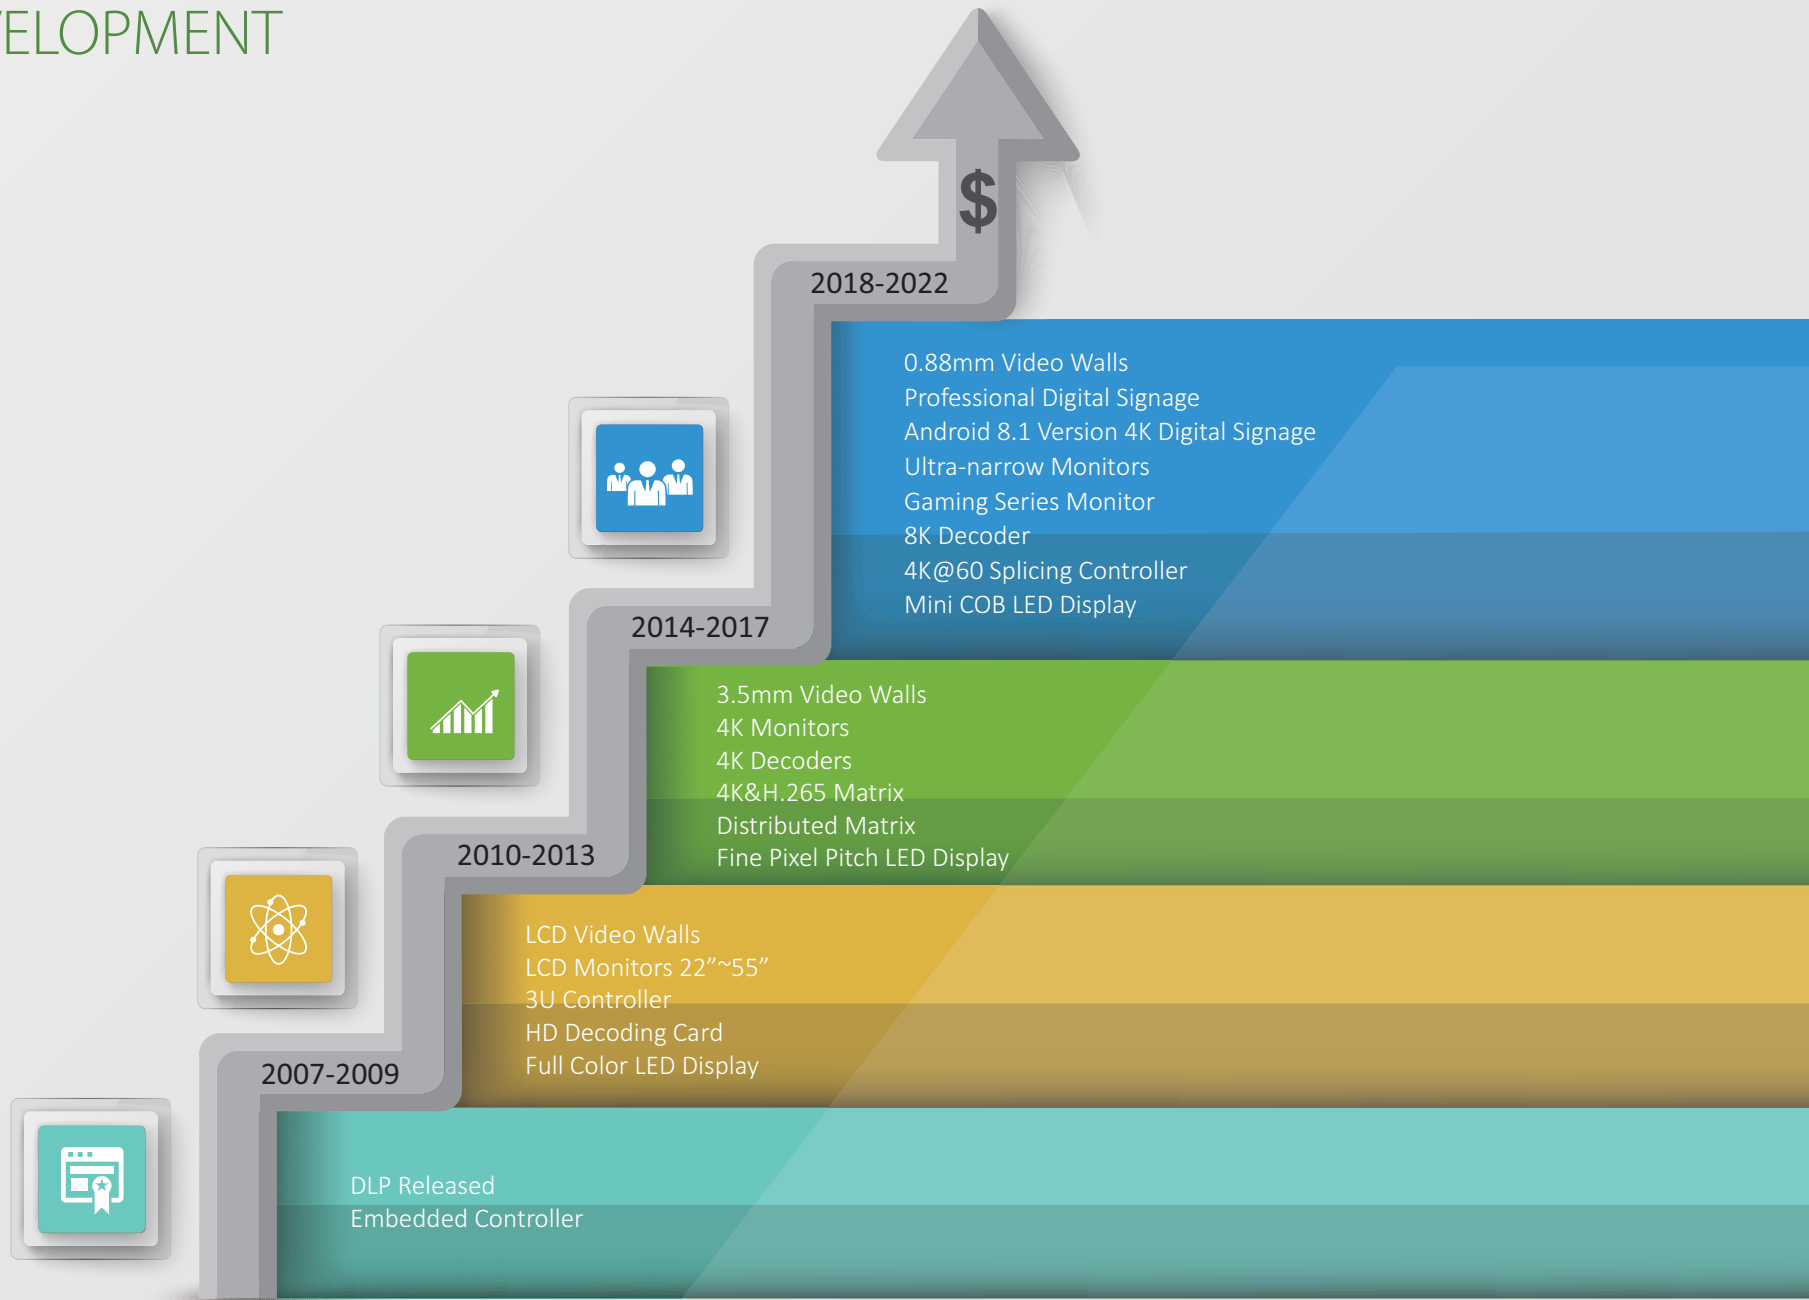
ELOPMENT

$

2018-2022

0.88mm Video Walls
Professional Digital Signage
Android 8.1 Version 4K Digital Signage
Ultra-narrow Monitors
Gaming Series Monitor
8K Decoder
4K@60 Splicing Controller
Mini COB LED Display

2014-2017

3.5mm Video Walls
4K Monitors
4K Decoders
4K&H.265 Matrix
Distributed Matrix
Fine Pixel Pitch LED Display

2010-2013

LCD Video Walls
LCD Monitors 22"~55"
3U Controller
HD Decoding Card
Full Color LED Display

2007-2009

DLP Released
Embedded Controller